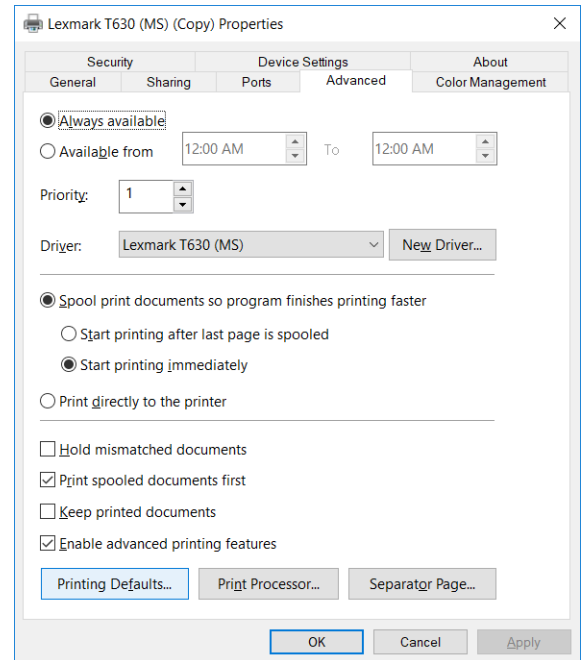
Lexmark T630 (MS) (Copy) Properties

Security
Device Settings
About
General
Sharing
Ports
Advanced
Color Management

Always available
Available from 12:00 AM To 12:00 AM

Priority: 1

Driver: Lexmark T630 (MS) New Driver...

Spool print documents so program finishes printing faster
Start printing after last page is spooled
Start printing immediately
Print directly to the printer

Hold mismatched documents
Print spooled documents first
Keep printed documents
Enable advanced printing features

Printing Defaults... Print Processor... Separator Page...

OK Cancel Apply